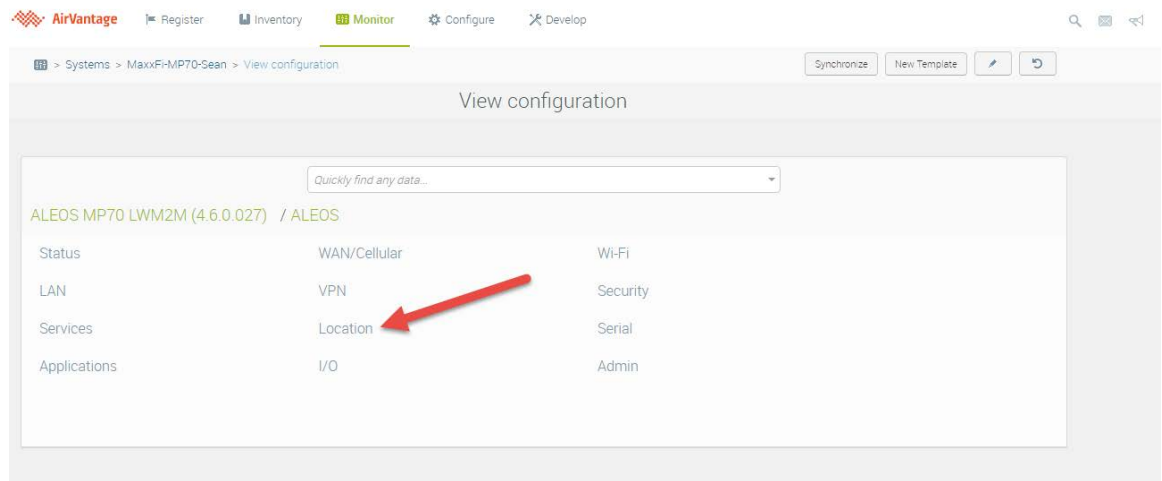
AirVantage Register Inventory Monitor Configure Develop

> Systems > MaxxFi-MP70-Sean > View configuration

Synchronize New Template

View configuration

Quickly find any data...

ALEOS MP70 LWM2M (4.6.0.027) / ALEOS

| Status | WAN/Cellular | Wi-Fi |
|---|---|---|
| LAN | VPN | Security |
| Services | Location | Serial |
| Applications | I/O | Admin |